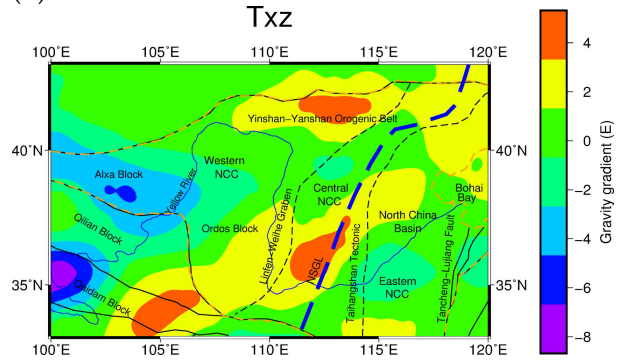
(

Txz

100°E 105°E 110°E 115°E 120°E

40°N 35°N

40°N 35°N

100°E 105°E 110°E 115°E 120°E

Yinshan–Yanshan Orogenic Belt

Alxa Block

Western NCC

Yellow River

Central NCC

Bohai Bay

Qilian Block

Ordos Block

Linfen–Weihe Graben

North China Basin

NSGL

Taihangshan Tectonic

Tancheng–Lujiang Fault

Qaidam Block

Eastern NCC

4
2
0
−2
−4
−6
−8

Gravity gradient (E)